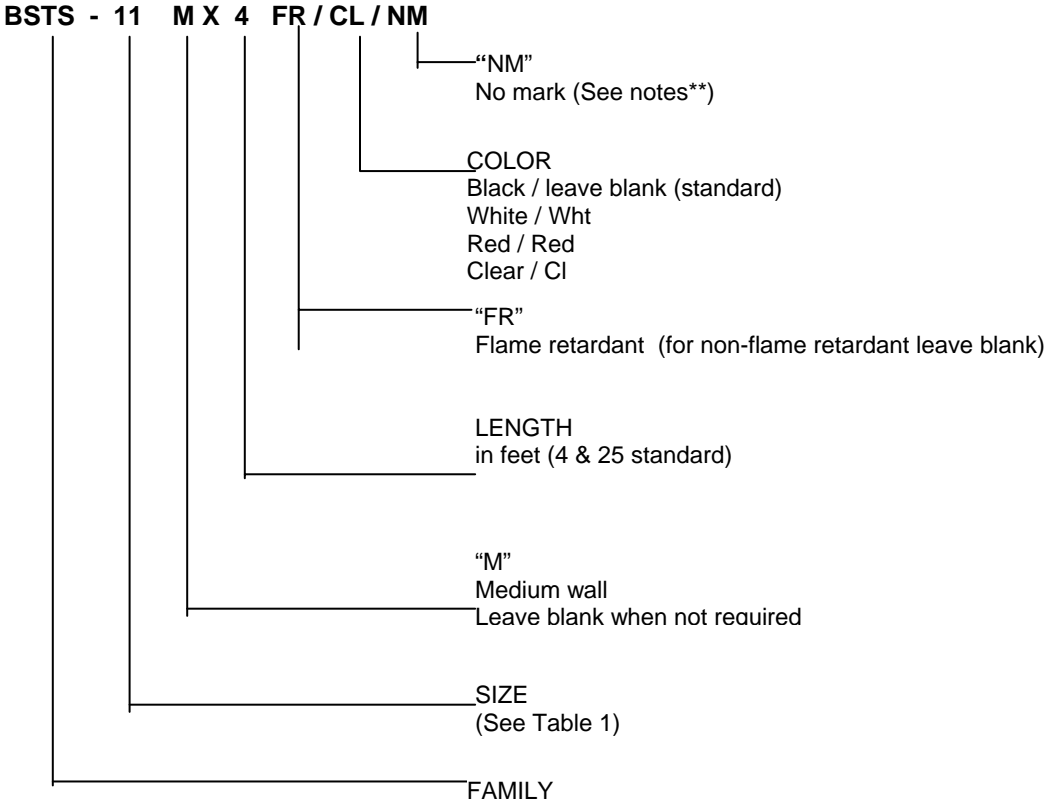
BSTS - 11 M X 4 FR / CL / NM

"NM"
No mark (See notes**)

COLOR
Black / leave blank (standard)
White / Wht
Red / Red
Clear / Cl

"FR"
Flame retardant (for non-flame retardant leave blank)

LENGTH
in feet (4 & 25 standard)

"M"
Medium wall
Leave blank when not required

SIZE
(See Table 1)

FAMILY